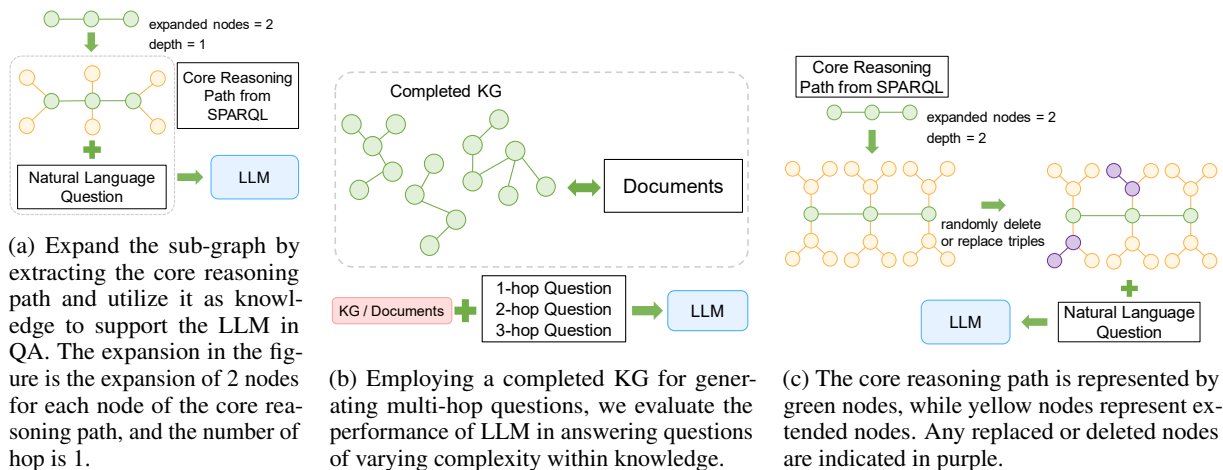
expanded nodes = 2
depth = 1

Core Reasoning Path from SPARQL

Natural Language Question

LLM

(a) Expand the sub-graph by extracting the core reasoning path and utilize it as knowledge to support the LLM in QA. The expansion in the figure is the expansion of 2 nodes for each node of the core reasoning path, and the number of hop is 1.

Completed KG

Documents

KG / Documents

1-hop Question
2-hop Question
3-hop Question

LLM

(b) Employing a completed KG for generating multi-hop questions, we evaluate the performance of LLM in answering questions of varying complexity within knowledge.

Core Reasoning Path from SPARQL

expanded nodes = 2
depth = 2

randomly delete or replace triples

LLM

Natural Language Question

(c) The core reasoning path is represented by green nodes, while yellow nodes represent extended nodes. Any replaced or deleted nodes are indicated in purple.